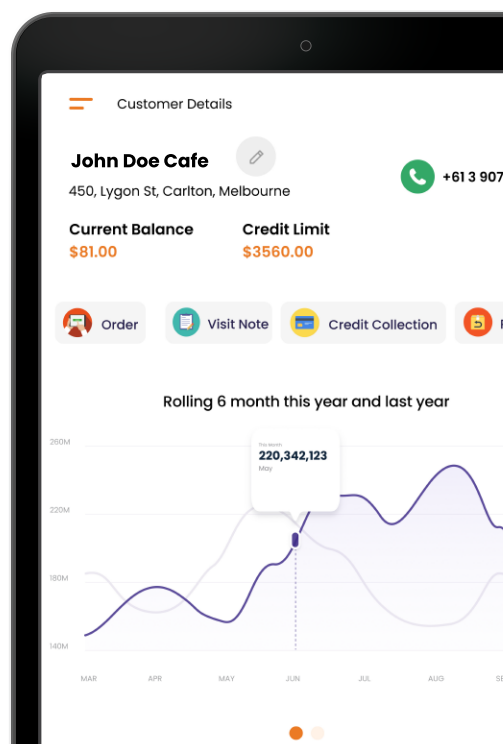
Customer Details

John Doe Cafe

450, Lygon St, Carlton, Melbourne

+61 3 907

Current Balance
$81.00

Credit Limit
$3560.00

Order

Visit Note

Credit Collection

Rolling 6 month this year and last year

This month
220,342,123
May

260M
220M
180M
140M

MAR
APR
MAY
JUN
JUL
AUG
SE